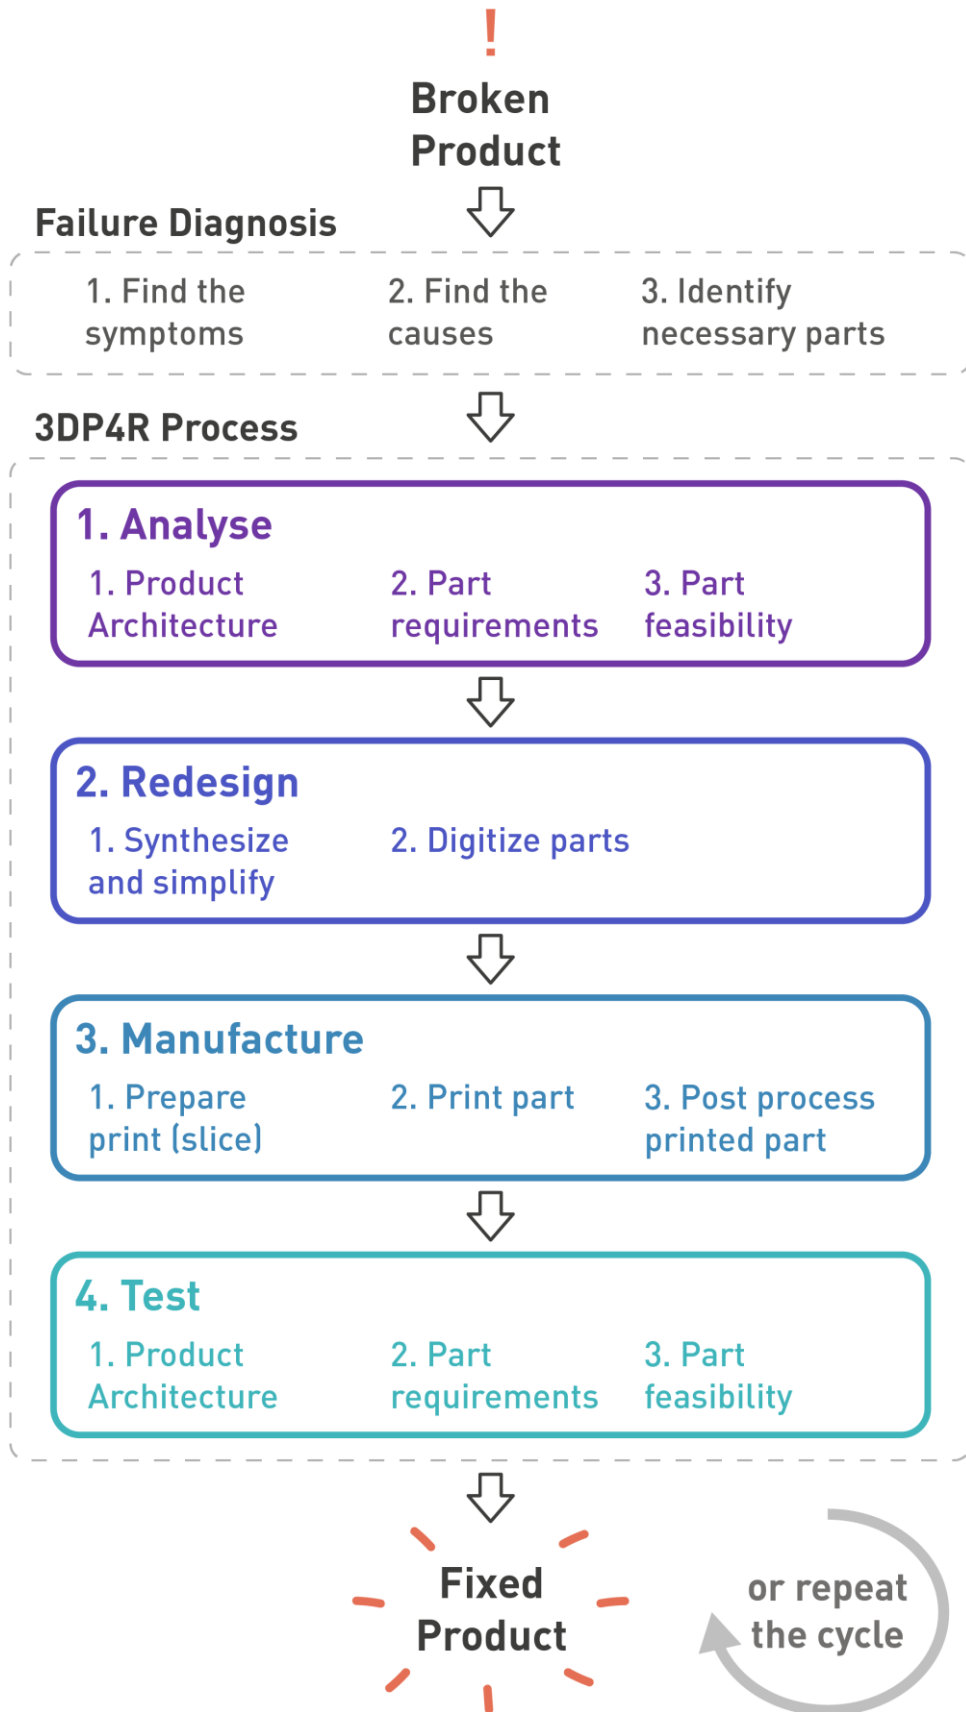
!

Broken Product

Failure Diagnosis

1. Find the symptoms

2. Find the causes

3. Identify necessary parts

3DP4R Process

1. Analyse

1. Product Architecture

2. Part requirements

3. Part feasibility

2. Redesign

1. Synthesize and simplify

2. Digitize parts

3. Manufacture

1. Prepare print (slice)

2. Print part

3. Post process printed part

4. Test

1. Product Architecture

2. Part requirements

3. Part feasibility

Fixed Product

or repeat the cycle